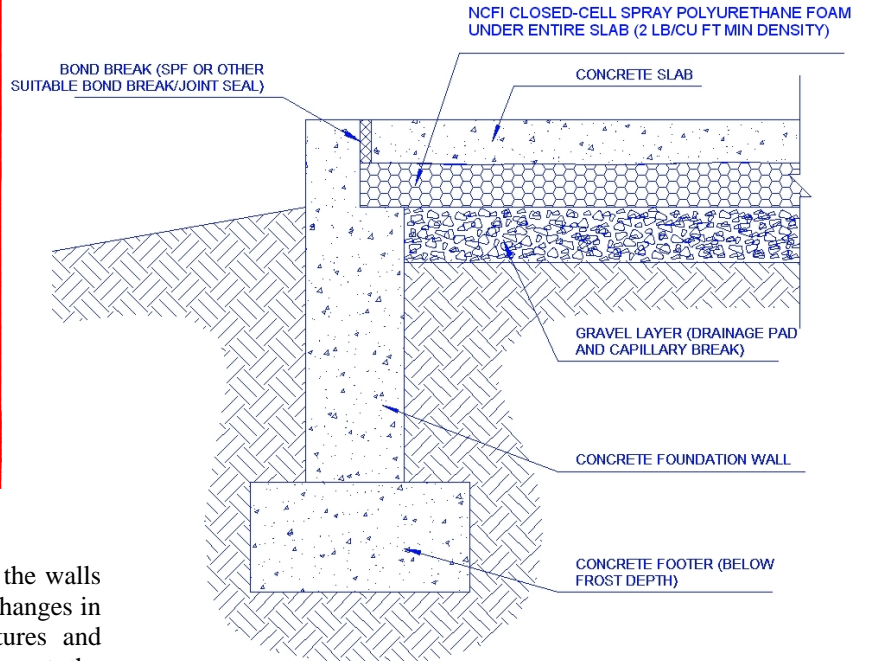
NCFI CLOSED-CELL SPRAY POLYURETHANE FOAM UNDER ENTIRE SLAB (2 LB/CU FT MIN DENSITY)

BOND BREAK (SPF OR OTHER SUITABLE BOND BREAK/JOINT SEAL)

CONCRETE SLAB

GRAVEL LAYER (DRAINAGE PAD AND CAPILLARY BREAK)

CONCRETE FOUNDATION WALL

CONCRETE FOOTER (BELOW FROST DEPTH)

the walls
hanges in
tures and
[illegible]